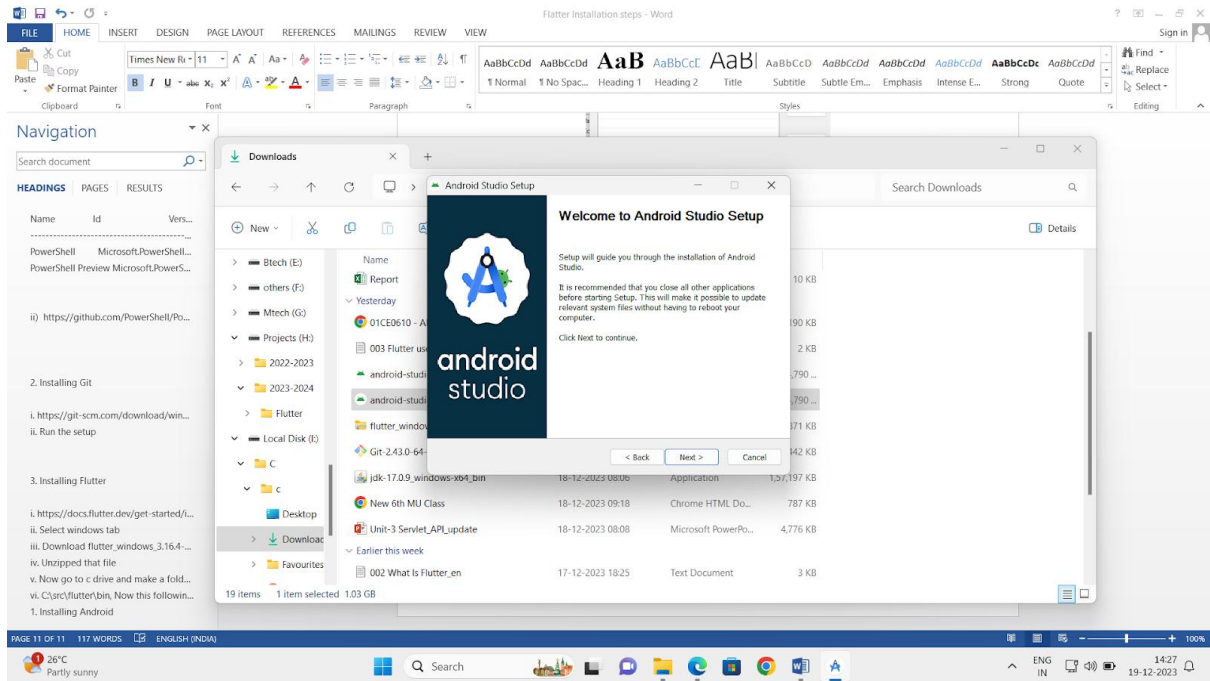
Flatter Installation steps - Word

FILE HOME INSERT DESIGN PAGE LAYOUT REFERENCES MAILINGS REVIEW VIEW

Sign in

Cut
Copy
Paste
Format Painter
Clipboard

Times New Ro 11
Font

Paragraph

AaBbCcDd AaBbCcDd AaB AaBbCcC AaBl AaBbCcD AaBbCcDd AaBbCcDd AaBbCcDd AaBbCcDc AaBbCcDd
¶ Normal ¶ No Spac... Heading 1 Heading 2 Title Subtitle Subtle Em... Emphasis Intense E... Strong Quote
Styles

Find
Replace
Select
Editing

Navigation

Search document

HEADINGS PAGES RESULTS

Name Id Vers...
PowerShell Microsoft.PowerShell...
PowerShell Preview Microsoft.PowerS...

ii) https://github.com/PowerShell/Po...

2. Installing Git

i. https://git-scm.com/download/win...
ii. Run the setup

3. Installing Flutter

i. https://docs.flutter.dev/get-started/i...
ii. Select windows tab
iii. Download flutter_windows_3.16.4-...
iv. Unzipped that file
v. Now go to c drive and make a fold...
vi. C:\src\flutter\bin, Now this followin...
1. Installing Android

Downloads

New

Btech (E:)
others (F:)
Mtech (G:)
Projects (H:)
2022-2023
2023-2024
Flutter
Local Disk (I:)
C
c
Desktop
Downloads
Favourites

Name
Report
Yesterday
01CE0610 - A
003 Flutter us
android-studi
android-studi
flutter_window
Git-2.43.0-64-
jdk-17.0.9_windows-x64_bin 18-12-2023 08:06 Application 1,57,197 KB
New 6th MU Class 18-12-2023 09:18 Chrome HTML Do... 787 KB
Unit-3 Servlet_API_update 18-12-2023 08:08 Microsoft PowerPo... 4,776 KB
Earlier this week
002 What Is Flutter_en 17-12-2023 18:25 Text Document 3 KB

10 KB
190 KB
2 KB
,790 ...
,790 ...
371 KB
342 KB

Search Downloads

Details

19 items 1 item selected 1.03 GB

Android Studio Setup

Welcome to Android Studio Setup

Setup will guide you through the installation of Android Studio.

It is recommended that you close all other applications before starting Setup. This will make it possible to update relevant system files without having to reboot your computer.

Click Next to continue.

android studio

< Back Next > Cancel

PAGE 11 OF 11 117 WORDS ENGLISH (INDIA)

100%

26°C
Partly sunny

Search

ENG IN
14:27
19-12-2023